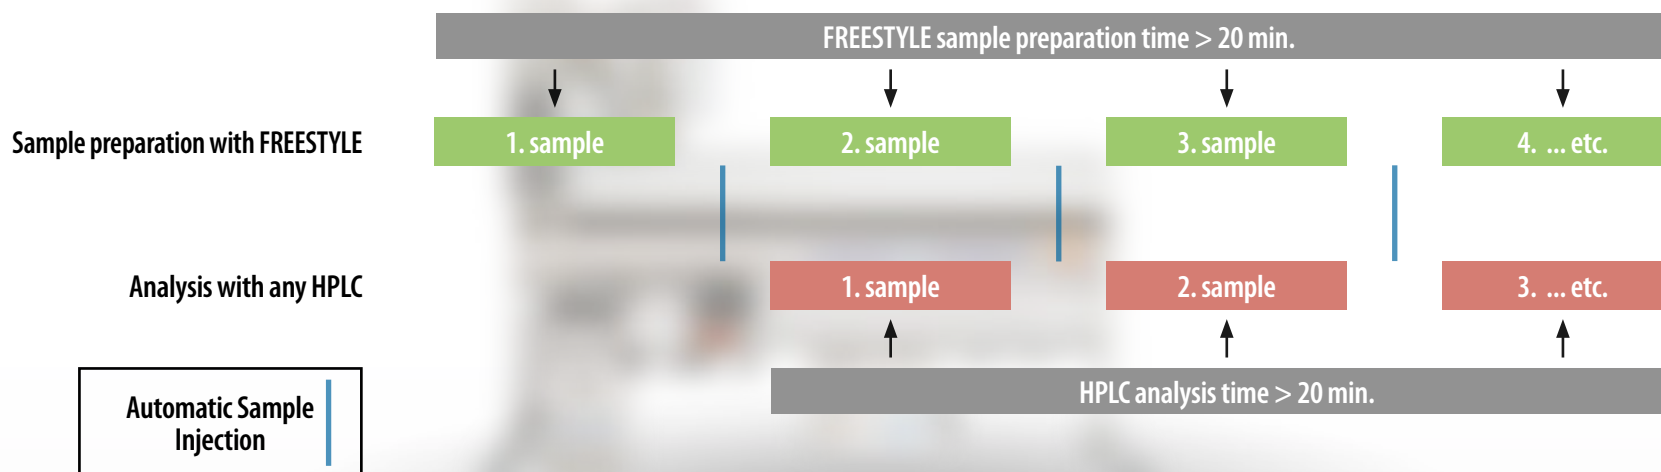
FREESTYLE sample preparation time > 20 min.

Sample preparation with FREESTYLE

1. sample

2. sample

3. sample

4. ... etc.

Analysis with any HPLC

1. sample

2. sample

3. ... etc.

Automatic Sample Injection

HPLC analysis time > 20 min.